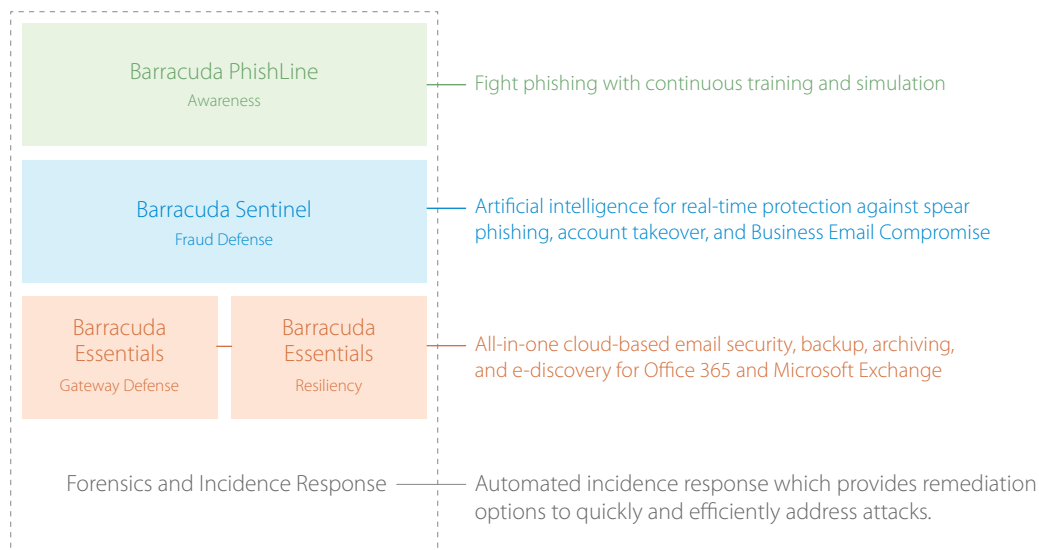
Barracuda PhishLine
Awareness

Fight phishing with continuous training and simulation

Barracuda Sentinel
Fraud Defense

Artificial intelligence for real-time protection against spear phishing, account takeover, and Business Email Compromise

Barracuda Essentials
Gateway Defense

Barracuda Essentials
Resiliency

All-in-one cloud-based email security, backup, archiving, and e-discovery for Office 365 and Microsoft Exchange

Forensics and Incidence Response

Automated incidence response which provides remediation options to quickly and efficiently address attacks.